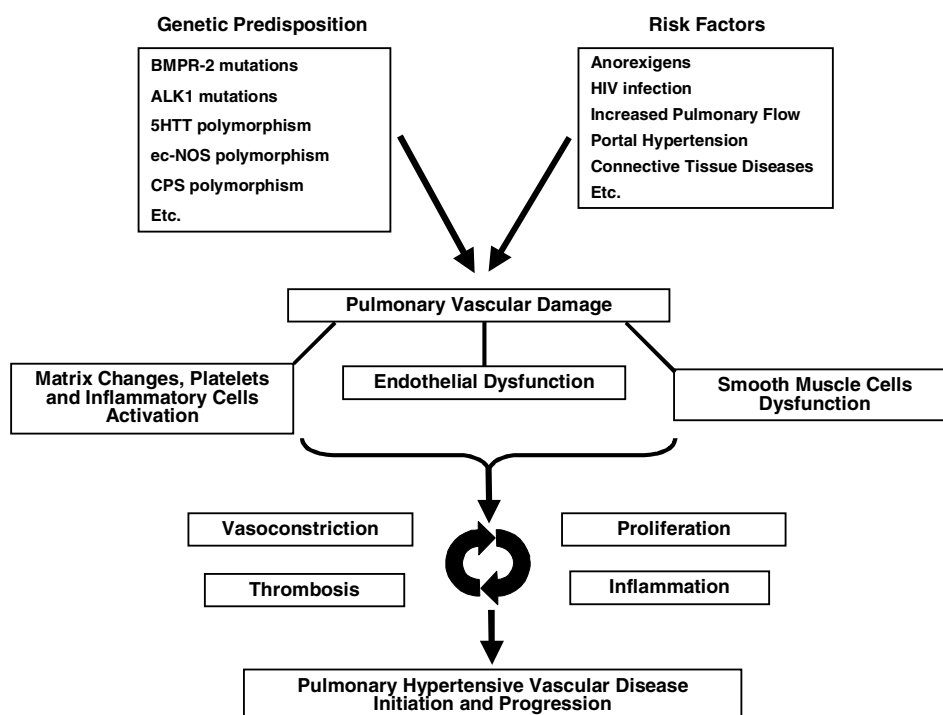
Genetic Predisposition

BMPR-2 mutations
ALK1 mutations
5HTT polymorphism
ec-NOS polymorphism
CPS polymorphism
Etc.

Risk Factors

Anorexigens
HIV infection
Increased Pulmonary Flow
Portal Hypertension
Connective Tissue Diseases
Etc.

Pulmonary Vascular Damage

Matrix Changes, Platelets and Inflammatory Cells Activation

Endothelial Dysfunction

Smooth Muscle Cells Dysfunction

Vasoconstriction

Proliferation

Thrombosis

Inflammation

Pulmonary Hypertensive Vascular Disease Initiation and Progression